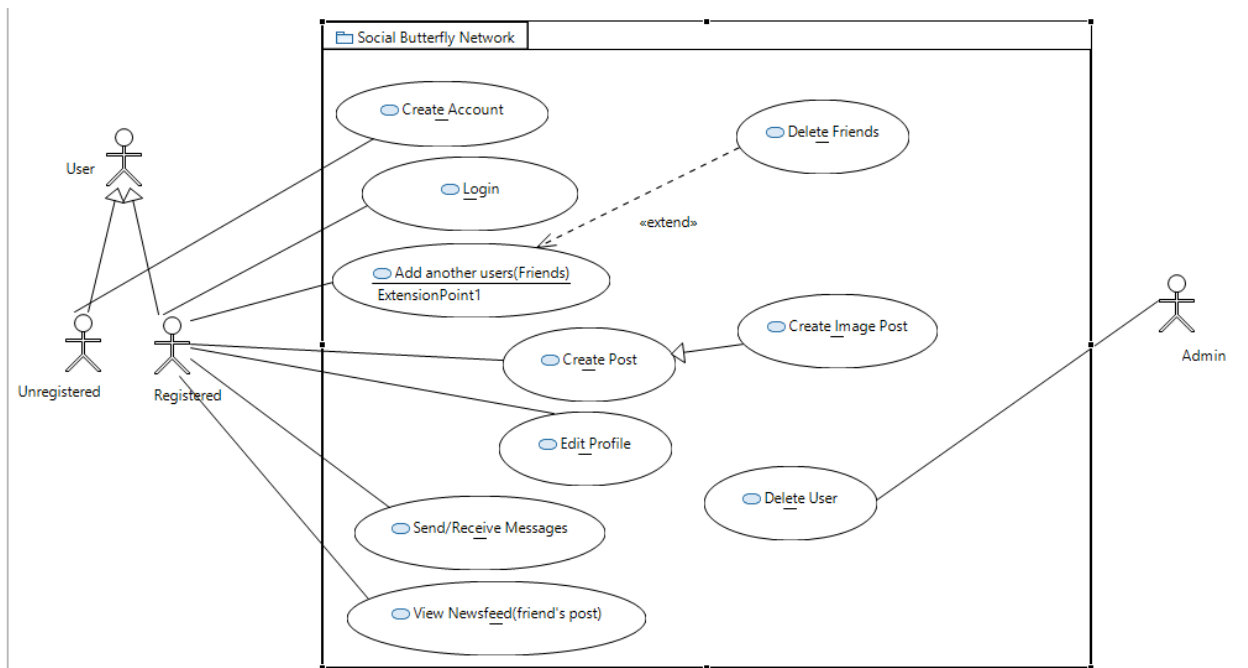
Social Butterfly Network

User

Create Account

Delete Friends

Login

«extend»

Add another users(Friends)
ExtensionPoint1

Unregistered

Registered

Create Image Post

Create Post

Admin

Edit Profile

Delete User

Send/Receive Messages

View Newsfeed(friend's post)